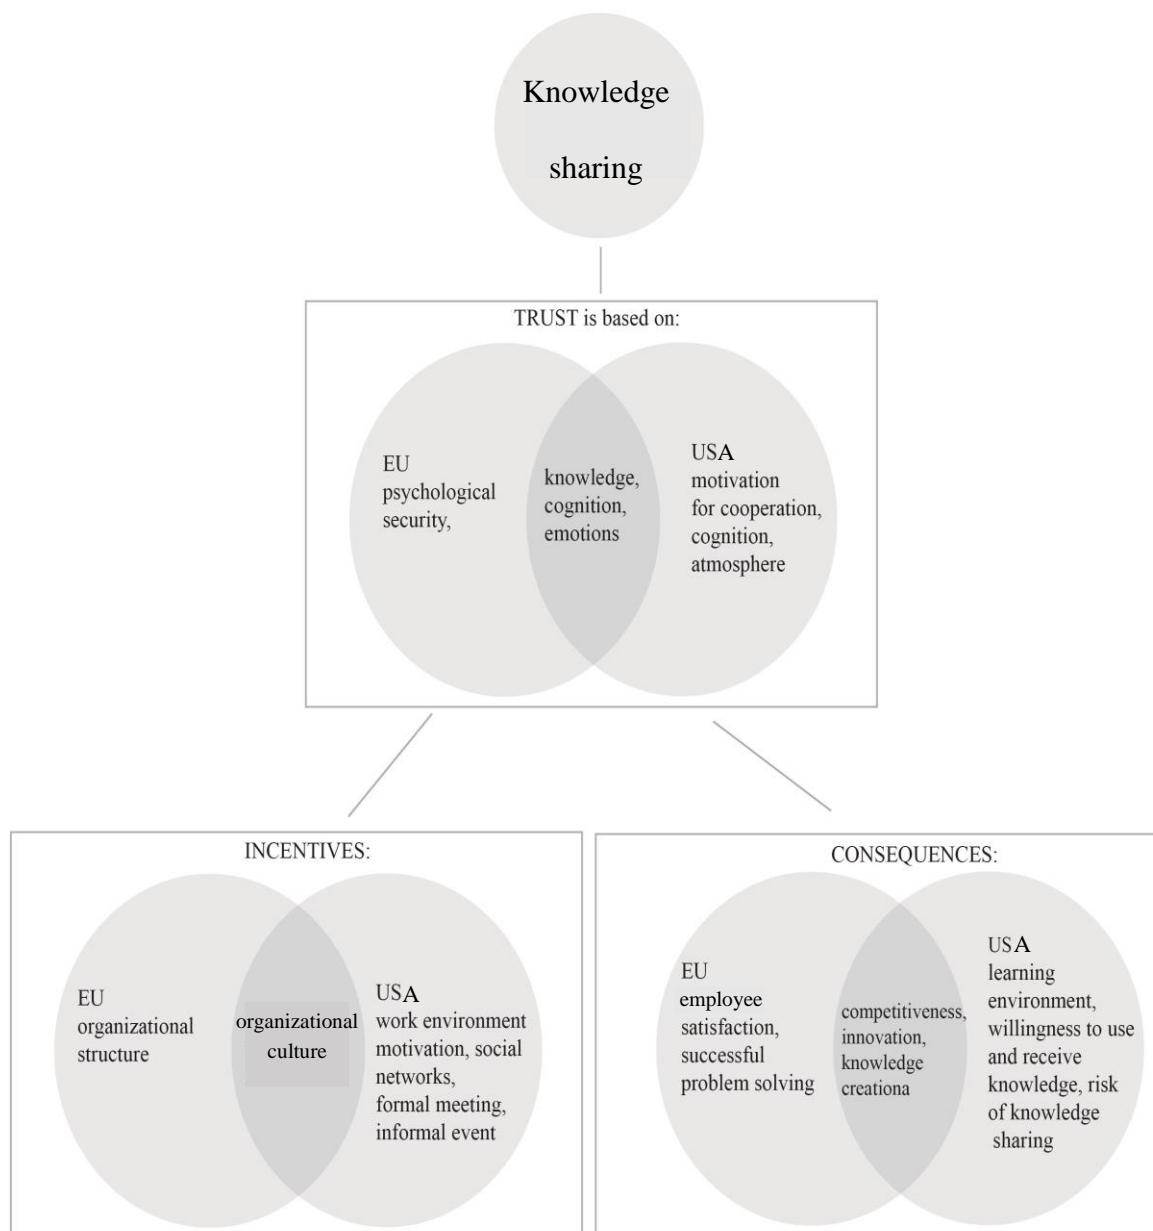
Knowledge sharing

TRUST is based on:

EU
psychological security,

knowledge, cognition, emotions

USA
motivation for cooperation, cognition, atmosphere

INCENTIVES:

EU
organizational structure

organizational culture

USA
work environment motivation, social networks, formal meeting, informal event

CONSEQUENCES:

EU
employee satisfaction, successful problem solving

competitiveness, innovation, knowledge creationa

USA
learning environment, willingness to use and receive knowledge, risk of knowledge sharing